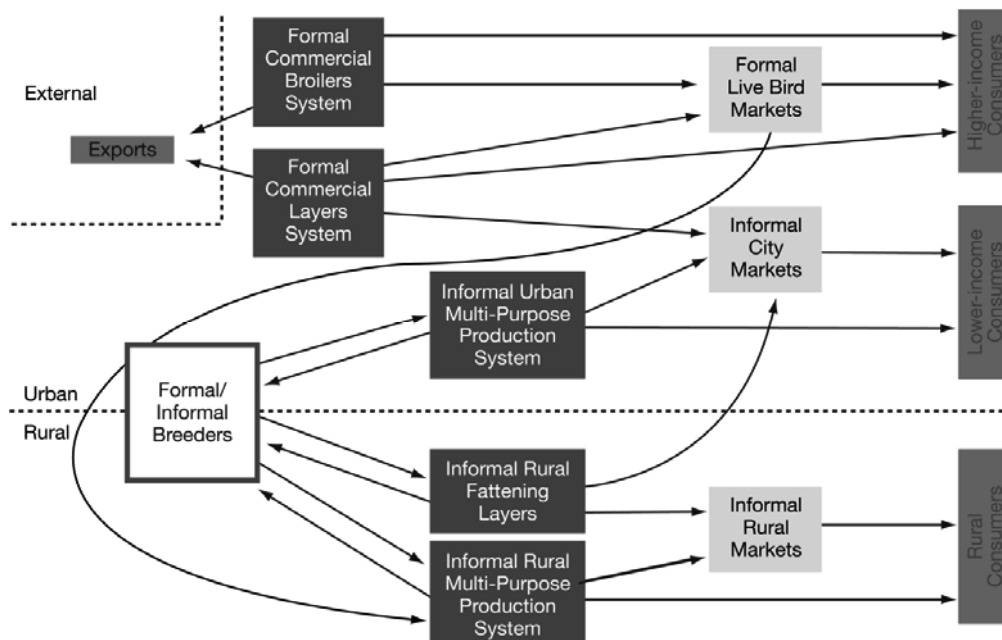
External

Exports

Formal Commercial Broilers System

Formal Commercial Layers System

Formal Live Bird Markets

Higher-income Consumers

Informal City Markets

Lower-income Consumers

Informal Urban Multi-Purpose Production System

Urban

Rural

Formal/ Informal Breeders

Informal Rural Fattening Layers

Informal Rural Markets

Rural Consumers

Informal Rural Multi-Purpose Production System